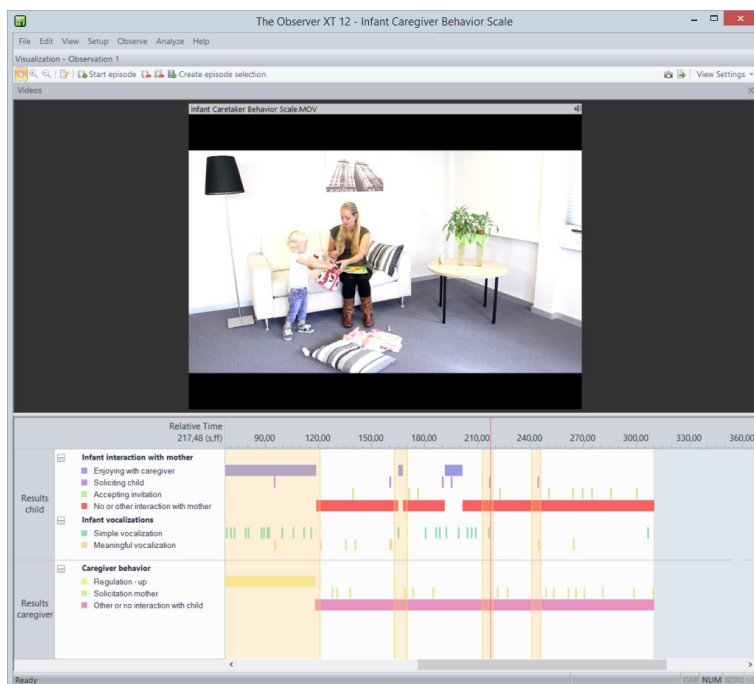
The Observer XT 12 - Infant Caregiver Behavior Scale

File Edit View Setup Observe Analyze Help

Visualization - Observation 1

Start episode Create episode selection View Settings

Videos

Infant Caretaker Behavior Scale.MOV

Relative Time
217,48 (s,ff)

90,00 120,00 150,00 180,00 210,00 240,00 270,00 300,00 330,00 360,00

Results child

Infant interaction with mother
Enjoying with caregiver
Soliciting child
Accepting invitation
No or other interaction with mother

Infant vocalizations
Simple vocalization
Meaningful vocalization

Results caregiver

Caregiver behavior
Regulation - up
Solicitation mother
Other or no interaction with child

Ready CAP NUM SCRL